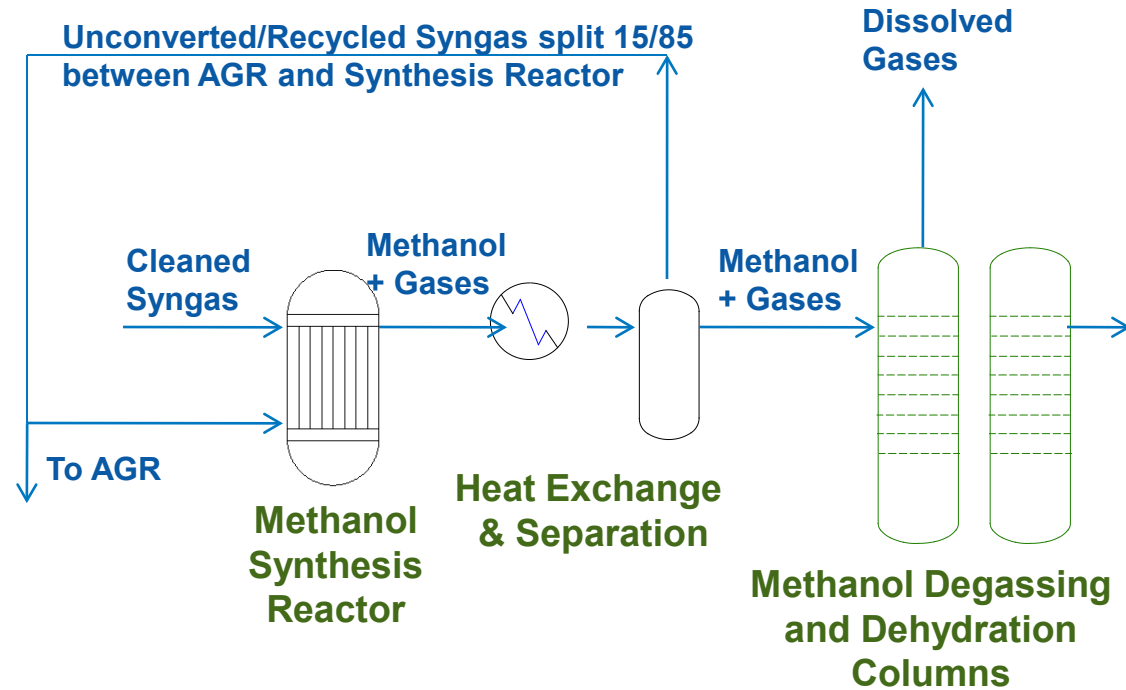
Unconverted/Recycled Syngas split 15/85 between AGR and Synthesis Reactor

Dissolved Gases

Cleaned Syngas

Methanol + Gases

Methanol + Gases

To AGR

Methanol Synthesis Reactor

Heat Exchange & Separation

Methanol Degassing and Dehydration Columns